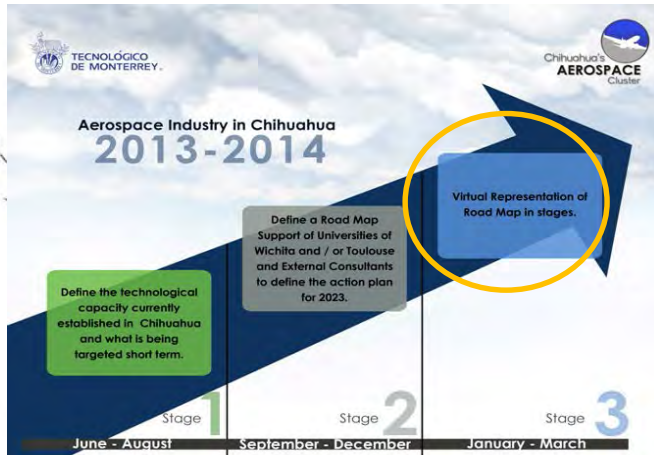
TECNOLÓGICO DE MONTERREY.

Chihuahua's AEROSPACE Cluster

Aerospace Industry in Chihuahua
2013-2014

Define the technological capacity currently established in Chihuahua and what is being targeted short term.

Define a Road Map Support of Universities of Wichita and / or Toulouse and External Consultants to define the action plan for 2023.

Virtual Representation of Road Map in stages.

Stage 1
June - August

Stage 2
September - December

Stage 3
January - March